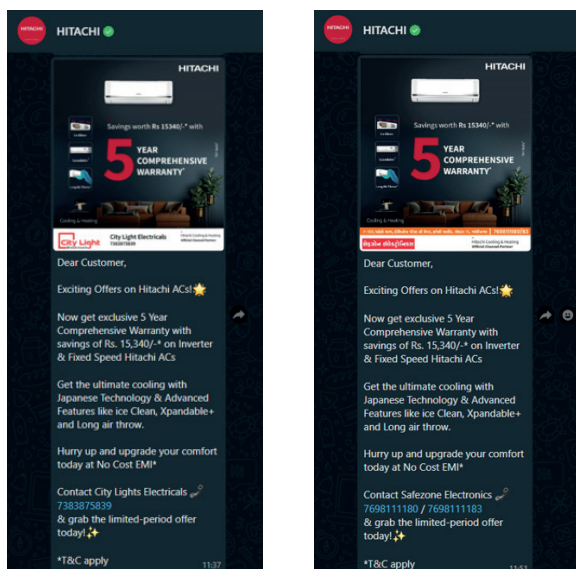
HITACHI

HITACHI

Savings worth Rs 15340/-* with

5 YEAR COMPREHENSIVE WARRANTY*

Cooling & Heating

City Light

City Light Electricals
7383875839

Dear Customer,

Exciting Offers on Hitachi ACs!⭐

Now get exclusive 5 Year Comprehensive Warranty with savings of Rs. 15,340/-* on Inverter & Fixed Speed Hitachi ACs

Get the ultimate cooling with Japanese Technology & Advanced Features like ice Clean, Xpandable+ and Long air throw.

Hurry up and upgrade your comfort today at No Cost EMI*

Contact City Lights Electricals 📞
7383875839
& grab the limited-period offer today!✨

*T&C apply

11:37

HITACHI

HITACHI

Savings worth Rs 15340/-* with

5 YEAR COMPREHENSIVE WARRANTY*

Cooling & Heating

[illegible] 7698111180

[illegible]

Dear Customer,

Exciting Offers on Hitachi ACs!⭐

Now get exclusive 5 Year Comprehensive Warranty with savings of Rs. 15,340/-* on Inverter & Fixed Speed Hitachi ACs

Get the ultimate cooling with Japanese Technology & Advanced Features like ice Clean, Xpandable+ and Long air throw.

Hurry up and upgrade your comfort today at No Cost EMI*

Contact Safezone Electronics 📞
7698111180 / 7698111183
& grab the limited-period offer today!✨

*T&C apply

11:51